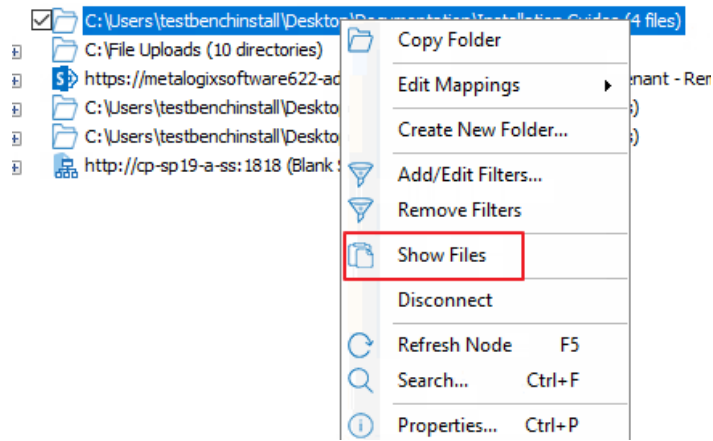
C:\Users\testbenchinstall\Desktop\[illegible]\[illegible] (4 files)
C:\File Uploads (10 directories)
https://metalogixsoftware622-ad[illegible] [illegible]enant - Ren
C:\Users\testbenchinstall\Deskto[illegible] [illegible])
C:\Users\testbenchinstall\Deskto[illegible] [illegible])
http://cp-sp19-a-ss:1818 (Blank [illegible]

Copy Folder
Edit Mappings
Create New Folder...
Add/Edit Filters...
Remove Filters
Show Files
Disconnect
Refresh Node F5
Search... Ctrl+F
Properties... Ctrl+P